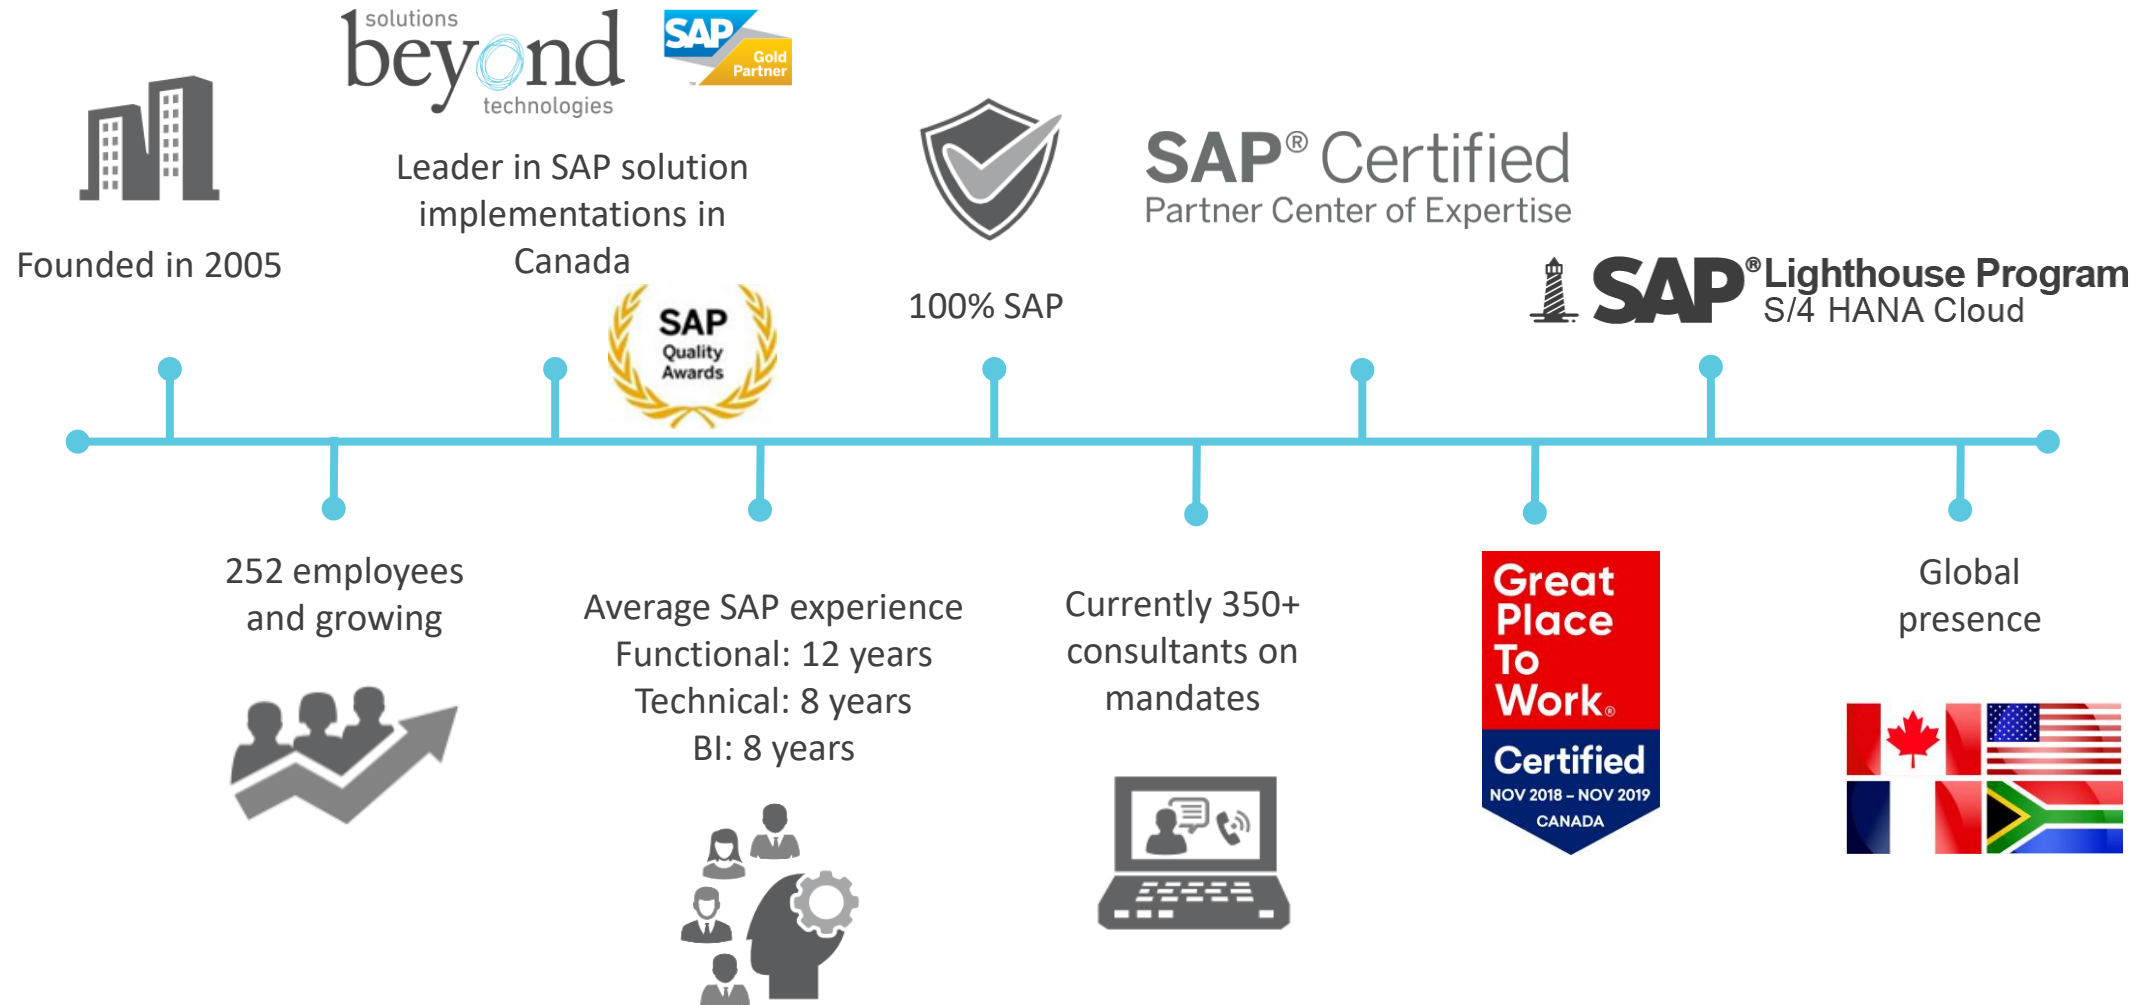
solutions beyond technologies

SAP Gold Partner

Founded in 2005

Leader in SAP solution implementations in Canada

SAP Quality Awards

100% SAP

SAP® Certified
Partner Center of Expertise

SAP® Lighthouse Program
S/4 HANA Cloud

252 employees and growing

Average SAP experience
Functional: 12 years
Technical: 8 years
BI: 8 years

Currently 350+ consultants on mandates

Great Place To Work®
Certified
NOV 2018 – NOV 2019
CANADA

Global presence